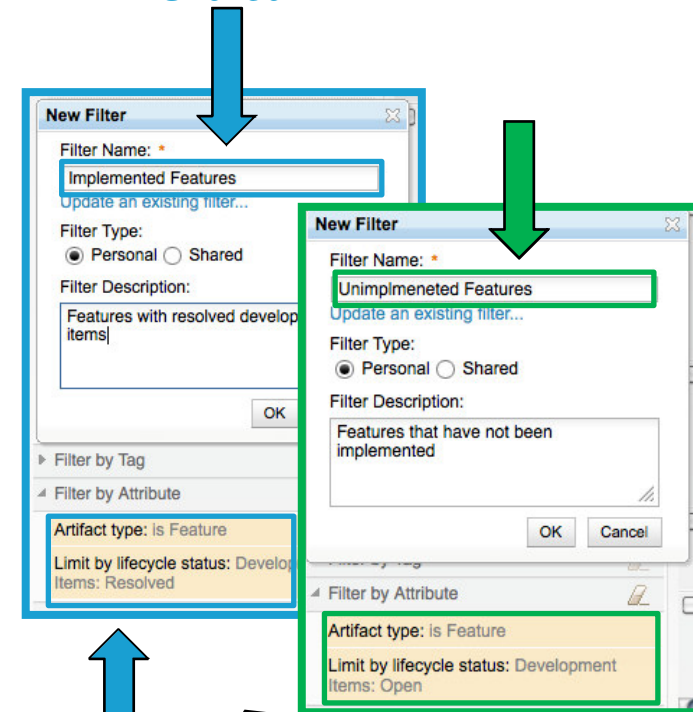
New Filter

Filter Name: *

Implemented Features

Update an existing filter...

Filter Type:

Personal Shared

Filter Description:

Features with resolved develop items

OK

Filter by Tag

Filter by Attribute

Artifact type: is Feature

Limit by lifecycle status: Develop Items: Resolved

New Filter

Filter Name: *

Unimplmeneted Features

Update an existing filter...

Filter Type:

Personal Shared

Filter Description:

Features that have not been implemented

OK Cancel

Filter by Attribute

Artifact type: is Feature

Limit by lifecycle status: Development Items: Open